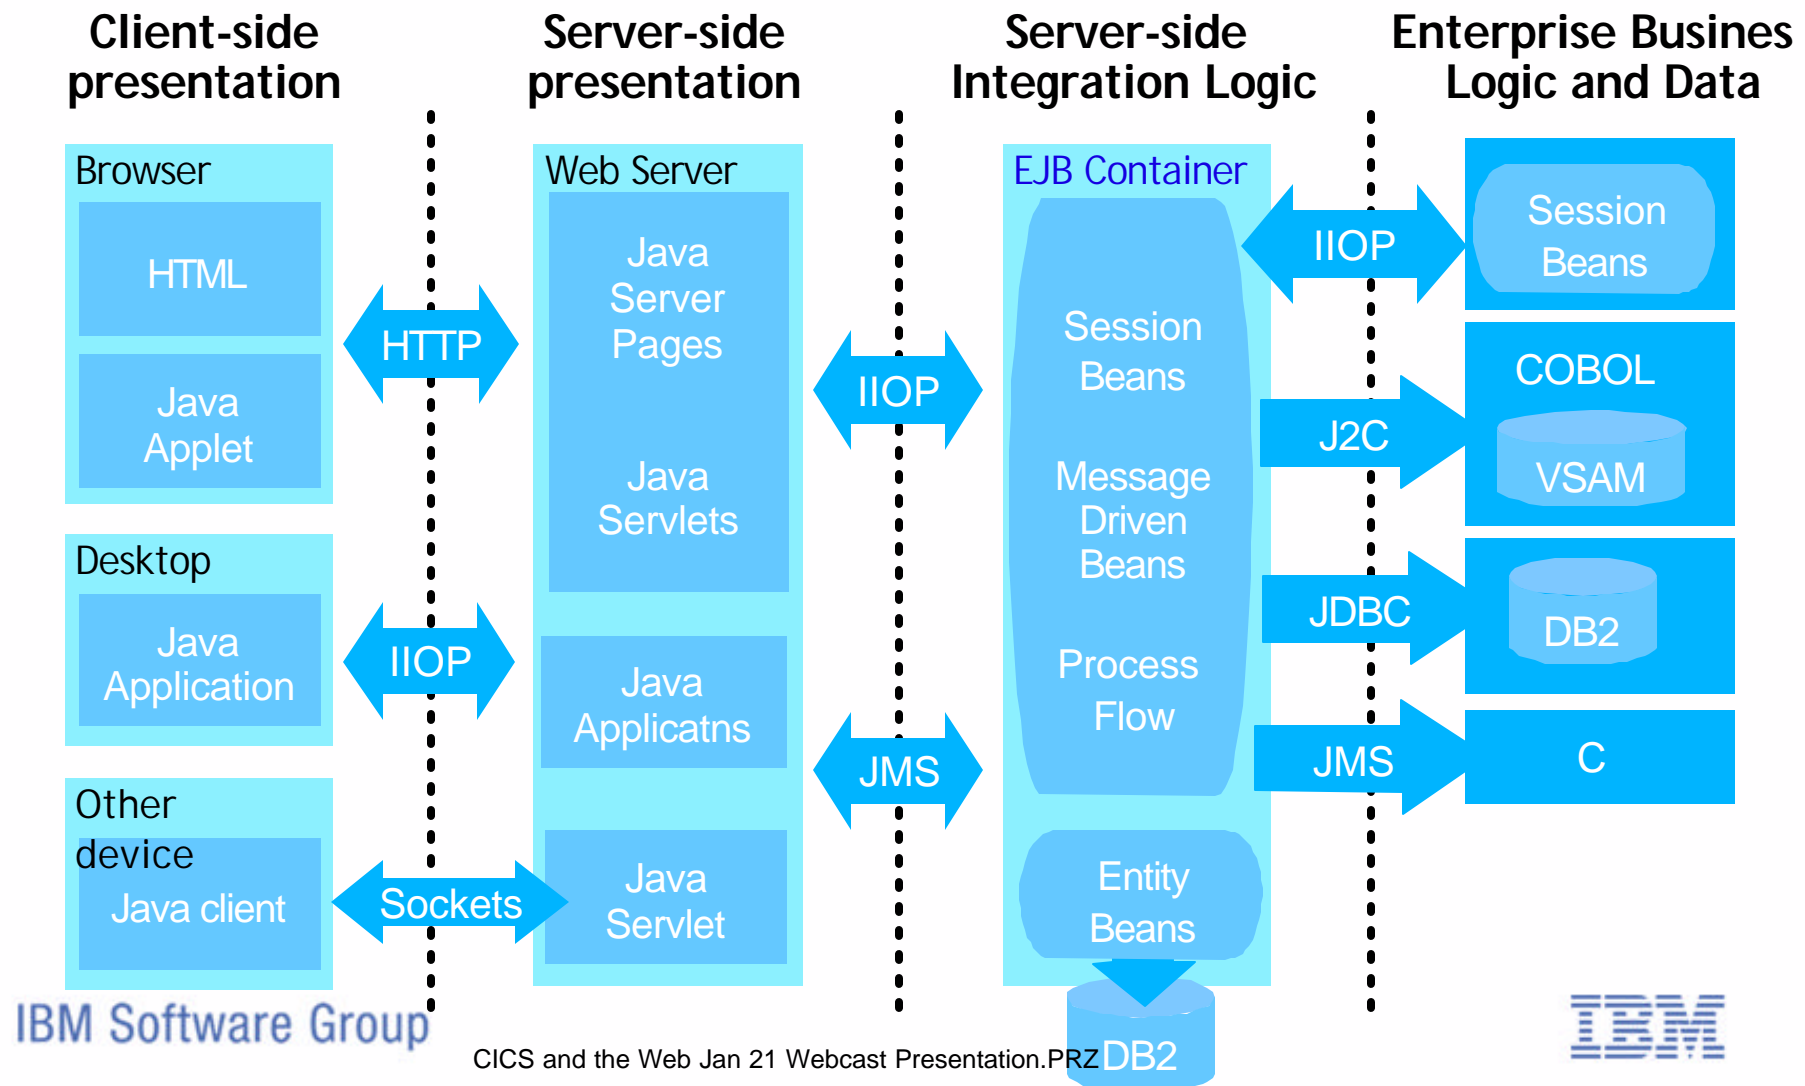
Client-side presentation

Server-side presentation

Server-side Integration Logic

Enterprise Busines Logic and Data

Browser

HTML

Java Applet

HTTP

Web Server

Java Server Pages

Java Servlets

IIOP

EJB Container

Session Beans

Message Driven Beans

Process Flow

IIOP

Session Beans

J2C

COBOL

VSAM

JDBC

DB2

JMS

C

Desktop

Java Application

IIOP

Java Applicatns

JMS

Other device

Java client

Sockets

Java Servlet

Entity Beans

DB2

IBM Software Group

CICS and the Web Jan 21 Webcast Presentation.PRZ

IBM